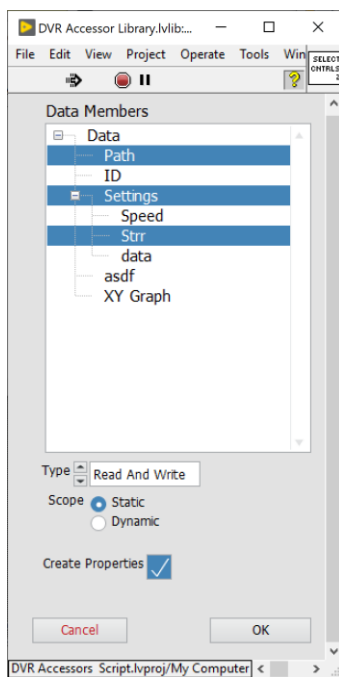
DVR Accessor Library.lvlib:...

File Edit View Project Operate Tools Win

SELECT
CNTRLS
2

Data Members

Data
Path
ID
Settings
Speed
Strr
data
asdf
XY Graph

Type Read And Write

Scope Static
Dynamic

Create Properties

Cancel
OK

DVR Accessors Script.lvproj/My Computer